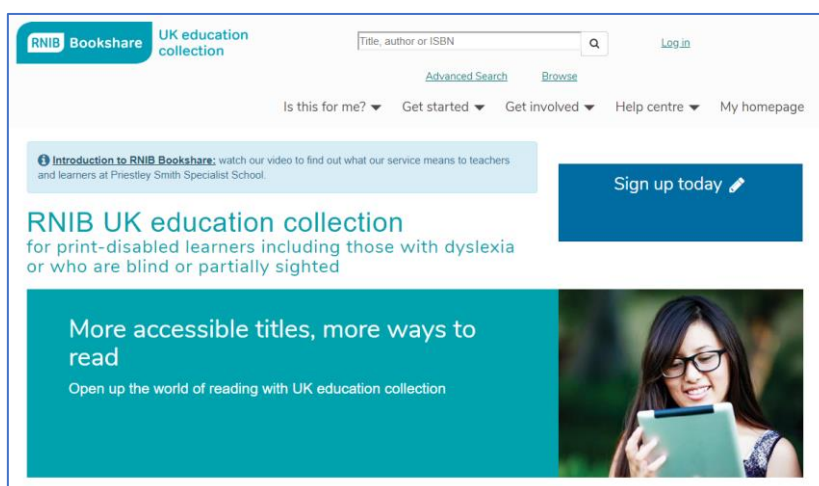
RNIB Bookshare UK education collection

Title, author or ISBN

Log in

Advanced Search Browse

Is this for me? Get started Get involved Help centre My homepage

Introduction to RNIB Bookshare: watch our video to find out what our service means to teachers and learners at Priestley Smith Specialist School.

Sign up today

RNIB UK education collection
for print-disabled learners including those with dyslexia or who are blind or partially sighted

More accessible titles, more ways to read
Open up the world of reading with UK education collection